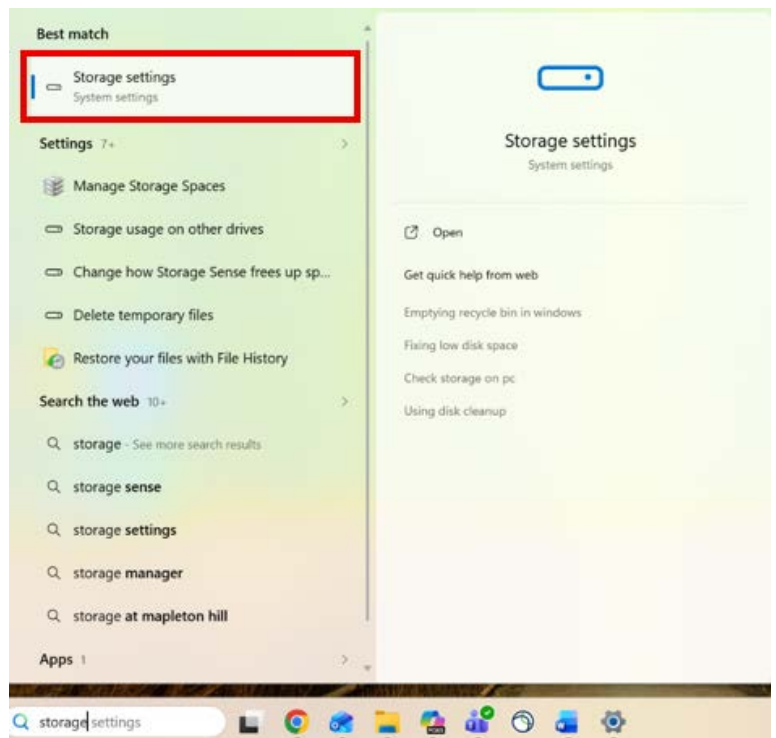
Best match

Storage settings
System settings

Settings 7+

Manage Storage Spaces

Storage usage on other drives

Change how Storage Sense frees up sp...

Delete temporary files

Restore your files with File History

Search the web 10+

storage - See more search results

storage sense

storage settings

storage manager

storage at mapleton hill

Apps 1

Storage settings
System settings

Open

Get quick help from web

Emptying recycle bin in windows

Fixing low disk space

Check storage on pc

Using disk cleanup

storage settings